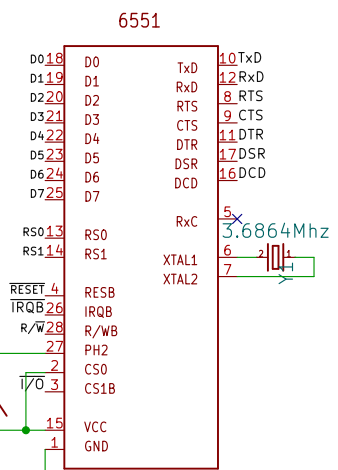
6551

D0 18 D0
D1 19 D1
D2 20 D2
D3 21 D3
D4 22 D4
D5 23 D5
D6 24 D6
D7 25 D7

RS0 13 RS0
RS1 14 RS1

$\overline{RESET}$ 4 RESB
$\overline{IRQB}$ 26 IRQB
R/$\overline{W}$ 28 R/WB
27 PH2
2 CS0
$\overline{I/O}$ 3 CS1B

15 VCC
1 GND

TxD 10 TxD
RxD 12 RxD
RTS 8 RTS
CTS 9 CTS
DTR 11 DTR
DSR 17 DSR
DCD 16 DCD

RxC 5
3.6864Mhz
XTAL1 6
XTAL2 7
2 1